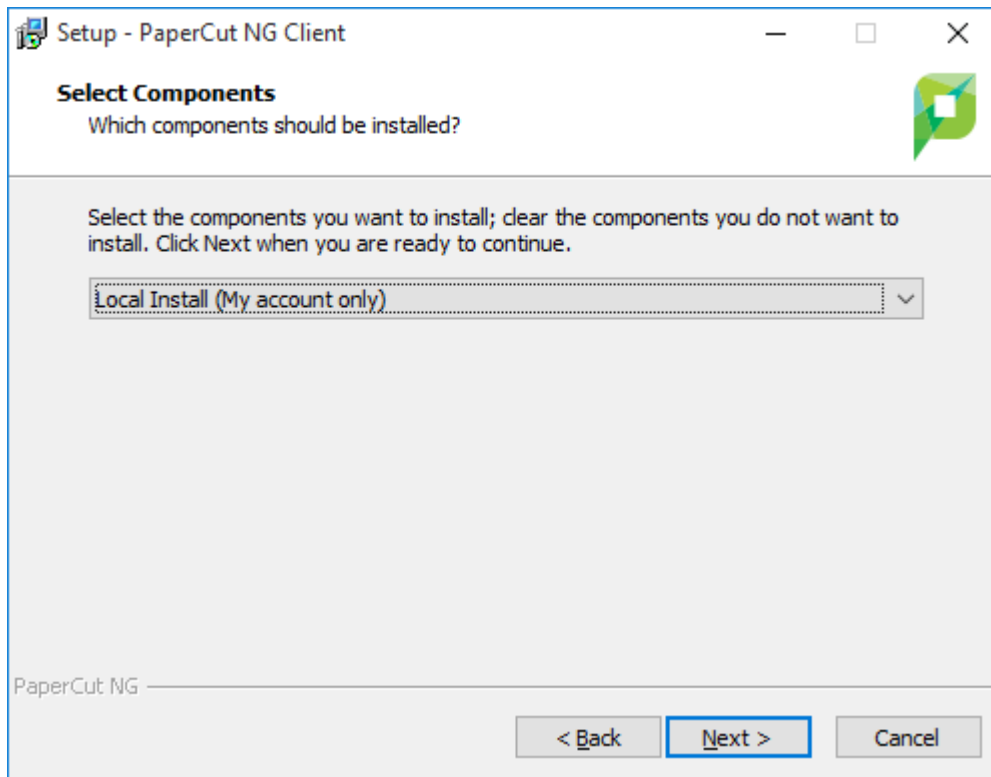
Setup - PaperCut NG Client

Select Components
Which components should be installed?

Select the components you want to install; clear the components you do not want to install. Click Next when you are ready to continue.

Local Install (My account only)

PaperCut NG

< Back
Next >
Cancel